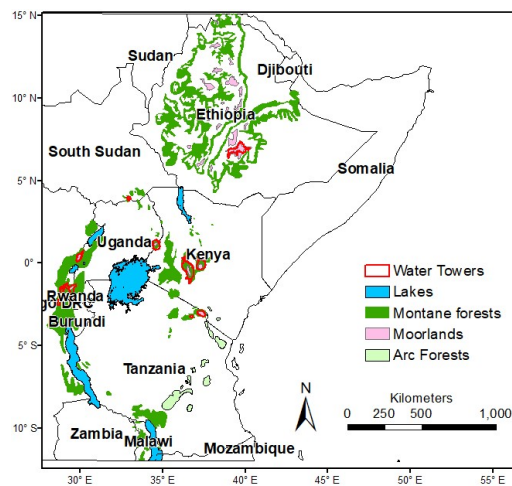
15° N
10° N
5° N
0°
5° S
10° S
Sudan
Djibouti
Ethiopia
South Sudan
Somalia
Uganda
Kenya
Rwanda
go DRC
Burundi
Tanzania
Zambia
Malawi
Mozambique
Water Towers
Lakes
Montane forests
Moorlands
Arc Forests
N
Kilometers
0 250 500 1,000
30° E
35° E
40° E
45° E
50° E
55° E